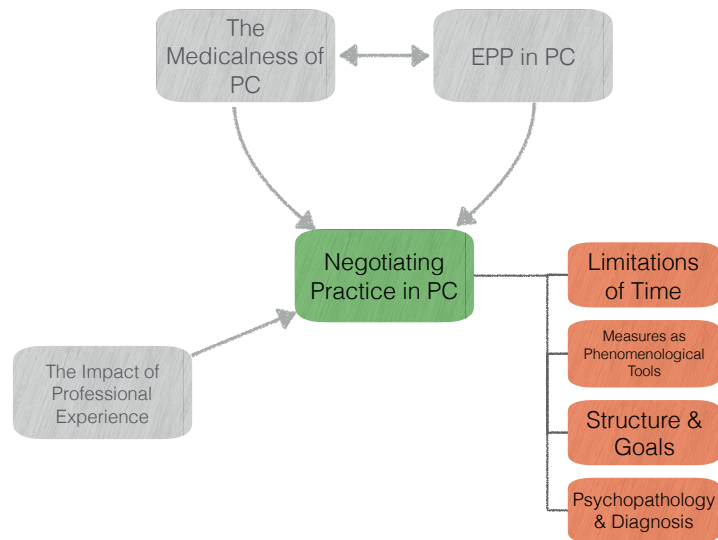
The Medicalness of PC

EPP in PC

Negotiating Practice in PC

The Impact of Professional Experience

Limitations of Time

Measures as Phenomenological Tools

Structure & Goals

Psychopathology & Diagnosis